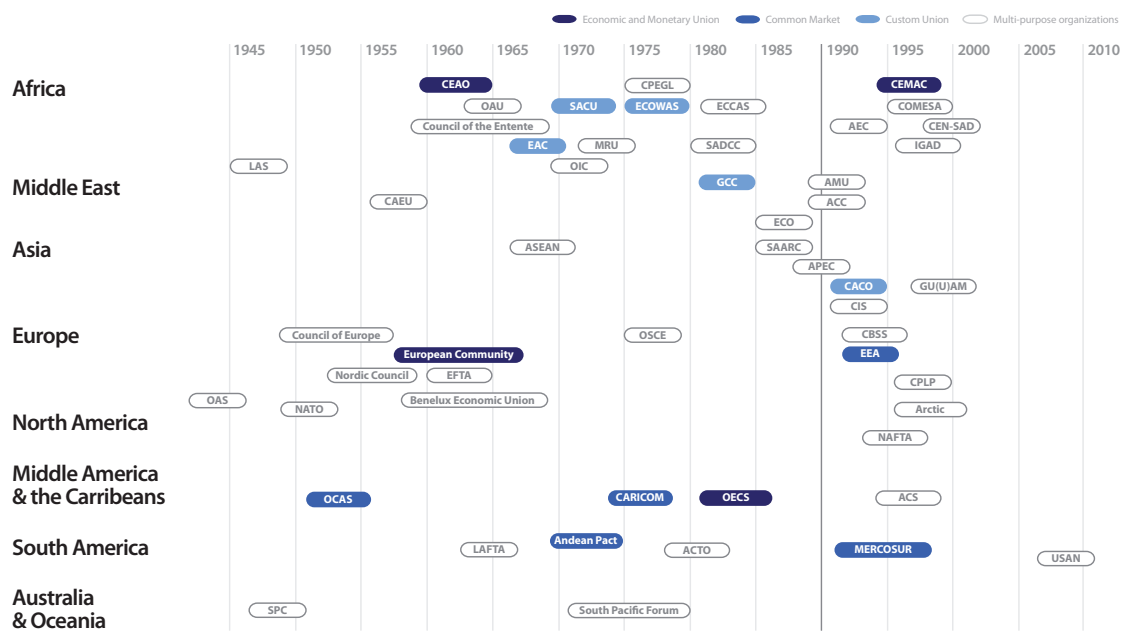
Economic and Monetary Union
Common Market
Custom Union
Multi-purpose organizations

1945
1950
1955
1960
1965
1970
1975
1980
1985
1990
1995
2000
2005
2010

Africa
CEAO
CPEGL
CEMAC
OAU
SACU
ECOWAS
ECCAS
COMESA
Council of the Entente
AEC
CEN-SAD
EAC
MRU
SADCC
IGAD
LAS
OIC

Middle East
GCC
AMU
CAEU
ACC
ECO

Asia
ASEAN
SAARC
APEC
CACO
GU(U)AM
CIS

Europe
Council of Europe
OSCE
CBSS
European Community
EEA
Nordic Council
EFTA
CPLP
OAS
NATO
Benelux Economic Union
Arctic

North America
NAFTA

Middle America & the Carribeans
OCAS
CARICOM
OECS
ACS

South America
Andean Pact
LAFTA
ACTO
MERCOSUR
USAN

Australia & Oceania
SPC
South Pacific Forum